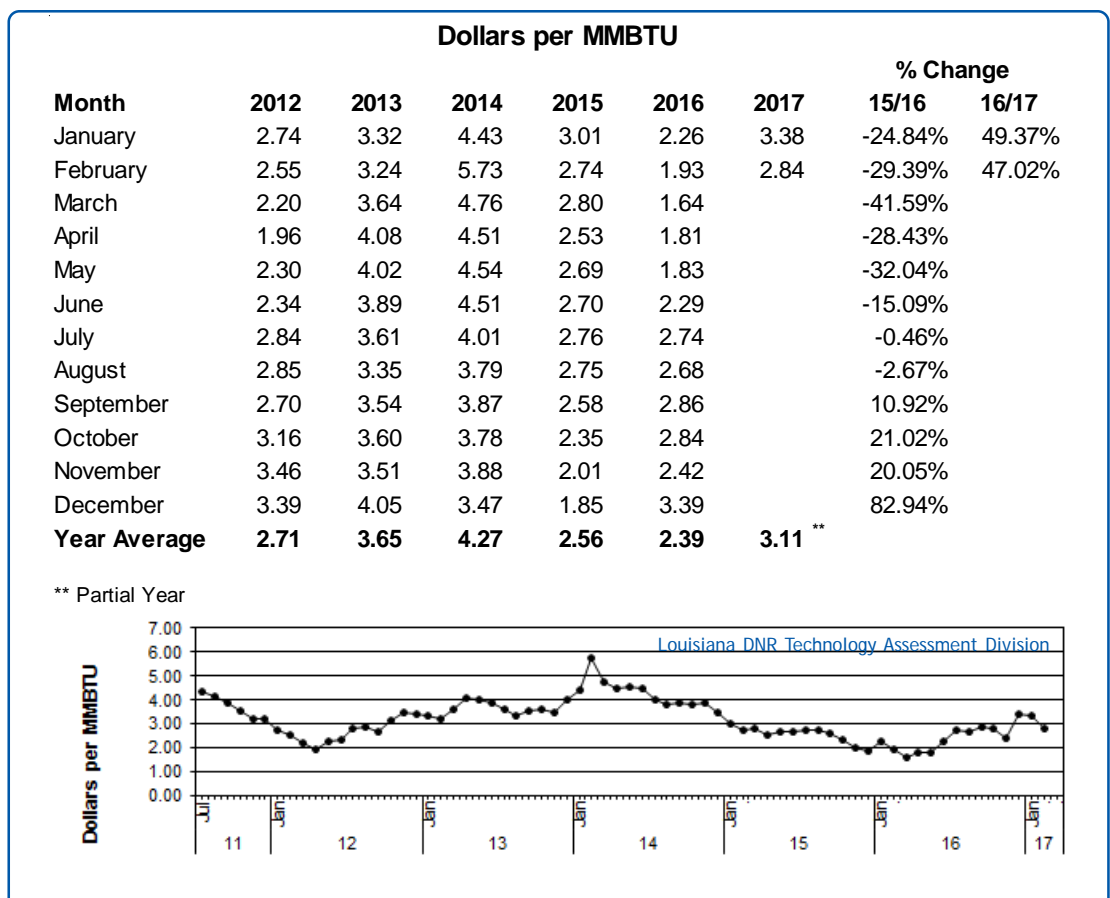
Dollars per MMBTU

| Month | 2012 | 2013 | 2014 | 2015 | 2016 | 2017 | % Change 15/16 | % Change 16/17 |
|---|---|---|---|---|---|---|---|---|
| January | 2.74 | 3.32 | 4.43 | 3.01 | 2.26 | 3.38 | -24.84% | 49.37% |
| February | 2.55 | 3.24 | 5.73 | 2.74 | 1.93 | 2.84 | -29.39% | 47.02% |
| March | 2.20 | 3.64 | 4.76 | 2.80 | 1.64 | | -41.59% | |
| April | 1.96 | 4.08 | 4.51 | 2.53 | 1.81 | | -28.43% | |
| May | 2.30 | 4.02 | 4.54 | 2.69 | 1.83 | | -32.04% | |
| June | 2.34 | 3.89 | 4.51 | 2.70 | 2.29 | | -15.09% | |
| July | 2.84 | 3.61 | 4.01 | 2.76 | 2.74 | | -0.46% | |
| August | 2.85 | 3.35 | 3.79 | 2.75 | 2.68 | | -2.67% | |
| September | 2.70 | 3.54 | 3.87 | 2.58 | 2.86 | | 10.92% | |
| October | 3.16 | 3.60 | 3.78 | 2.35 | 2.84 | | 21.02% | |
| November | 3.46 | 3.51 | 3.88 | 2.01 | 2.42 | | 20.05% | |
| December | 3.39 | 4.05 | 3.47 | 1.85 | 3.39 | | 82.94% | |
| Year Average | 2.71 | 3.65 | 4.27 | 2.56 | 2.39 | 3.11 ** | | |

** Partial Year

Louisiana DNR Technology Assessment Division

Dollars per MMBTU

7.00
6.00
5.00
4.00
3.00
2.00
1.00
0.00

Jul
Jan
Jan
Jan
Jan
Jan
Jan

11
12
13
14
15
16
17